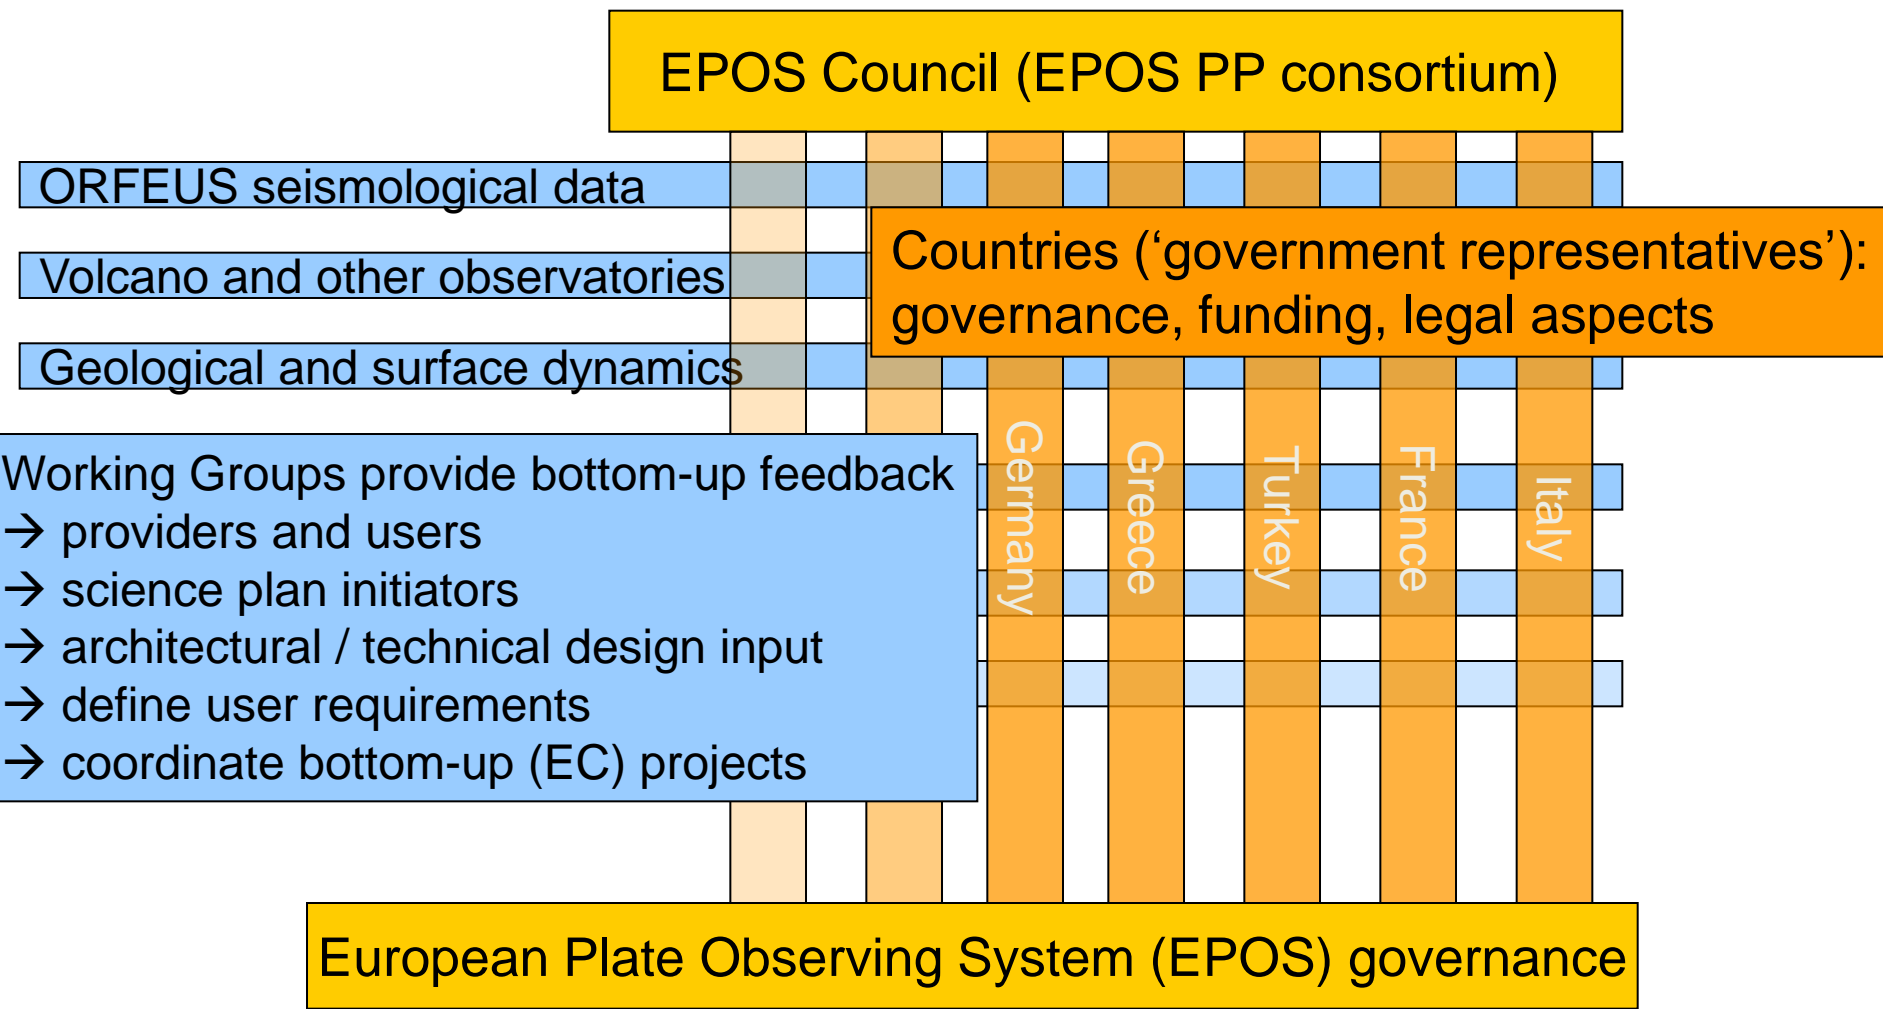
EPOS Council (EPOS PP consortium)

ORFEUS seismological data

Volcano and other observatories

Geological and surface dynamics

Countries (‘government representatives’): governance, funding, legal aspects

Working Groups provide bottom-up feedback
→ providers and users
→ science plan initiators
→ architectural / technical design input
→ define user requirements
→ coordinate bottom-up (EC) projects

Germany

Greece

Turkey

France

Italy

European Plate Observing System (EPOS) governance